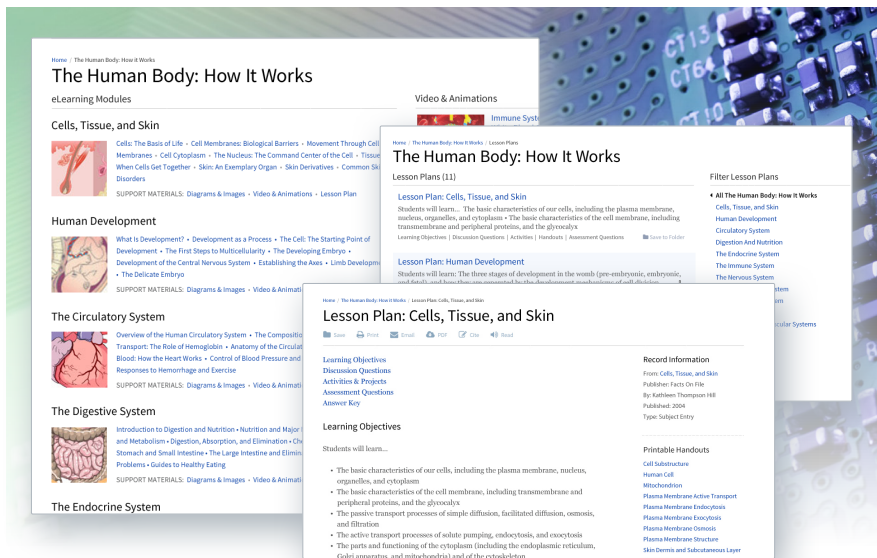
CT13
CT64

Home / The Human Body: How It Works
The Human Body: How It Works
eLearning Modules

Cells, Tissue, and Skin
Cells: The Basis of Life • Cell Membranes: Biological Barriers • Movement Through Cell Membranes • Cell Cytoplasm • The Nucleus: The Command Center of the Cell • Tissue When Cells Get Together • Skin: An Exemplary Organ • Skin Derivatives • Common Ski Disorders
SUPPORT MATERIALS: Diagrams & Images • Video & Animations • Lesson Plan

Human Development
What Is Development? • Development as a Process • The Cell: The Starting Point of Development • The First Steps to Multicellularity • The Developing Embryo • Development of the Central Nervous System • Establishing the Axes • Limb Developm • The Delicate Embryo
SUPPORT MATERIALS: Diagrams & Images • Video & Animati

The Circulatory System
Overview of the Human Circulatory System • The Compositi Transport: The Role of Hemoglobin • Anatomy of the Circulat Blood: How the Heart Works • Control of Blood Pressure and Responses to Hemorrhage and Exercise
SUPPORT MATERIALS: Diagrams & Images • Video & Animati

The Digestive System
Introduction to Digestion and Nutrition • Nutrition and Major and Metabolism • Digestion, Absorption, and Elimination • Che Stomach and Small Intestine • The Large Intestine and Elimina Problems • Guides to Healthy Eating
SUPPORT MATERIALS: Diagrams & Images • Video & Animati

The Endocrine System

Video & Animations
Immune Syst

Home / The Human Body: How It Works / Lesson Plans
The Human Body: How It Works
Lesson Plans (11)
Lesson Plan: Cells, Tissue, and Skin
Students will learn... The basic characteristics of our cells, including the plasma membrane, nucleus, organelles, and cytoplasm • The basic characteristics of the cell membrane, including transmembrane and peripheral proteins, and the glyoocalyx
Learning Objectives | Discussion Questions | Activities | Handouts | Assessment Questions
Save to Folder
Lesson Plan: Human Development
Students will learn: The three stages of development in the womb (pre-embryonic, embryonic,

Filter Lesson Plans
All The Human Body: How It Works
Cells, Tissue, and Skin
Human Development
Circulatory System
Digestion And Nutrition
The Endocrine System
The Immune System
The Nervous System
stem
om
scular Systems

Home / The Human Body: How It Works / Lesson Plan: Cells, Tissue, and Skin
Lesson Plan: Cells, Tissue, and Skin
Save Print Email PDF Cite Read

Learning Objectives
Discussion Questions
Activities & Projects
Assessment Questions
Answer Key

Learning Objectives
Students will learn...
• The basic characteristics of our cells, including the plasma membrane, nucleus, organelles, and cytoplasm
• The basic characteristics of the cell membrane, including transmembrane and peripheral proteins, and the glycocalyx
• The passive transport processes of simple diffusion, facilitated diffusion, osmosis, and filtration
• The active transport processes of solute pumping, endocytosis, and exocytosis
• The parts and functioning of the cytoplasm (including the endoplasmic reticulum, Golgi apparatus, and mitochondria) and of the cytoskeleton

Record Information
From: Cells, Tissue, and Skin
Publisher: Facts On File
By: Kathleen Thompson Hill
Published: 2004
Type: Subject Entry

Printable Handouts
Cell Substructure
Human Cell
Mitochondrion
Plasma Membrane Active Transport
Plasma Membrane Endocytosis
Plasma Membrane Exocytosis
Plasma Membrane Osmosis
Plasma Membrane Structure
Skin Dermis and Subcutaneous Layer